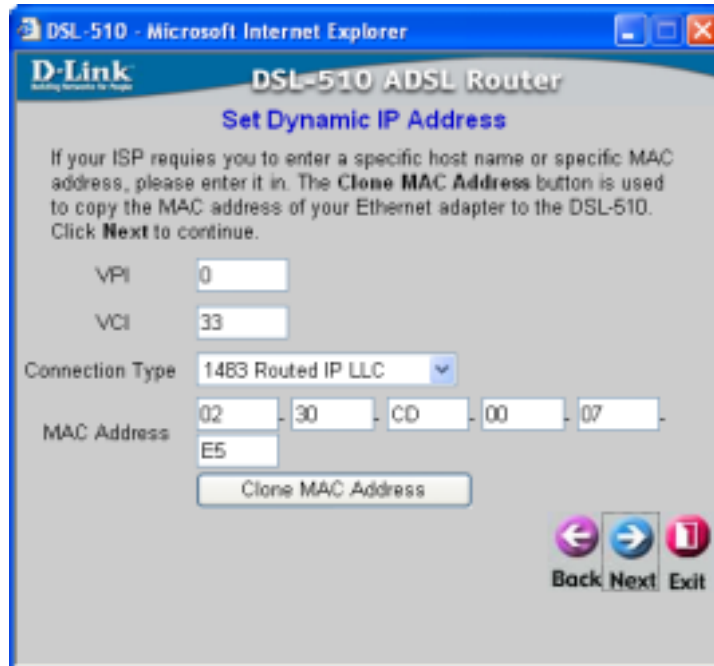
DSL-510 - Microsoft Internet Explorer

D-Link
Building Networks for People

DSL-510 ADSL Router

Set Dynamic IP Address

If your ISP requies you to enter a specific host name or specific MAC address, please enter it in. The **Clone MAC Address** button is used to copy the MAC address of your Ethernet adapter to the DSL-510. Click **Next** to continue.

VPI 0

VCI 33

Connection Type 1483 Routed IP LLC

MAC Address 02 - 30 - CD - 00 - 07 - E5

Clone MAC Address

Back Next Exit